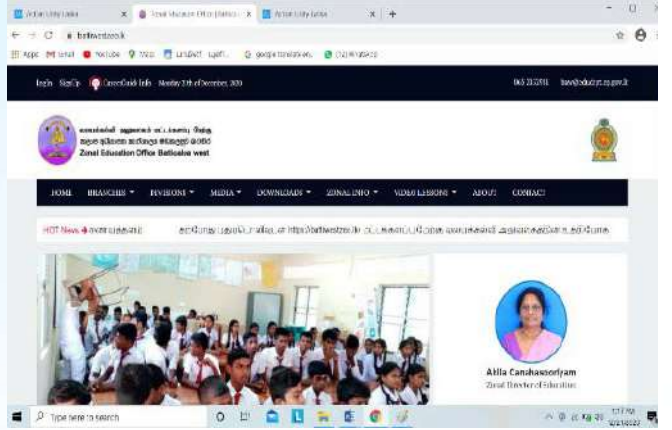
Virtual Unity Lanka | Zonal Education Office Batticaloa | Virtual Unity Lanka

batticwest.lk

Apps Gmail YouTube Maps Lanka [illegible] google translate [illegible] WhatsApp

login SignUp CovidGuide Info Monday 28th of December, 2020

065 2222011 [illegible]

Zonal Education Office Batticaloa west

HOME BRANCHES ▾ DIVISIONS ▾ MEDIA ▾ DOWNLOADS ▾ ZONAL INFO ▾ VIDEO LESSONS ▾ ABOUT CONTACT

HOT News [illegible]

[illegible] http://batticwest.lk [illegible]

Akila Canahasooriyam
Zonal Director of Education

Type here to search

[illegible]